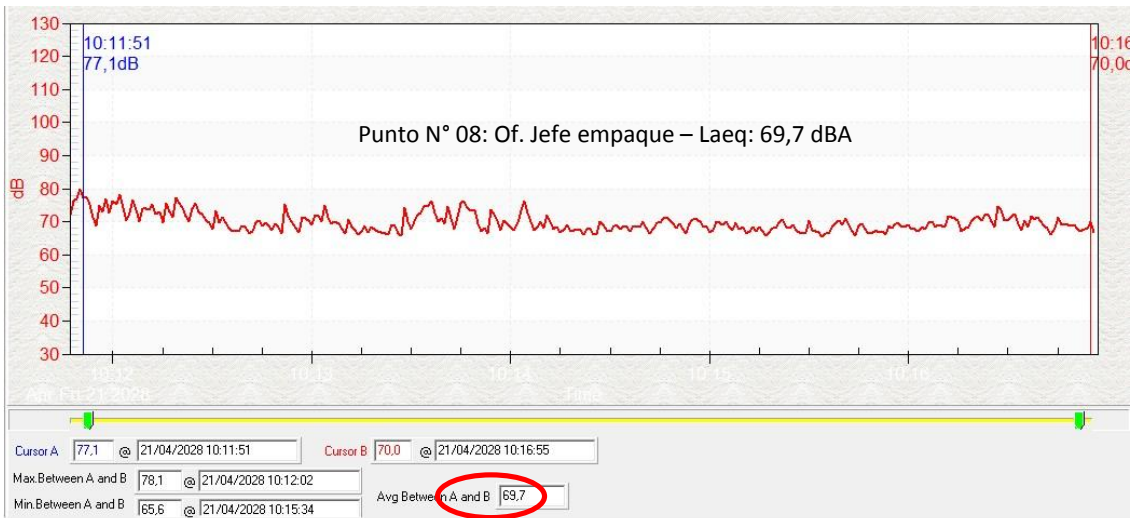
130
120
110
100
90
dB 80
70
60
50
40
30

10:11:51
77,1dB

10:16
70,0

Punto N° 08: Of. Jefe empaque – Laeq: 69,7 dBA

10:12
10:13
10:14
10:15
10:16
Apr Fri 21 2028
Time

Cursor A 77,1 @ 21/04/2028 10:11:51
Cursor B 70,0 @ 21/04/2028 10:16:55
Max.Between A and B 78,1 @ 21/04/2028 10:12:02
Min.Between A and B 65,6 @ 21/04/2028 10:15:34
Avg Between A and B 69,7